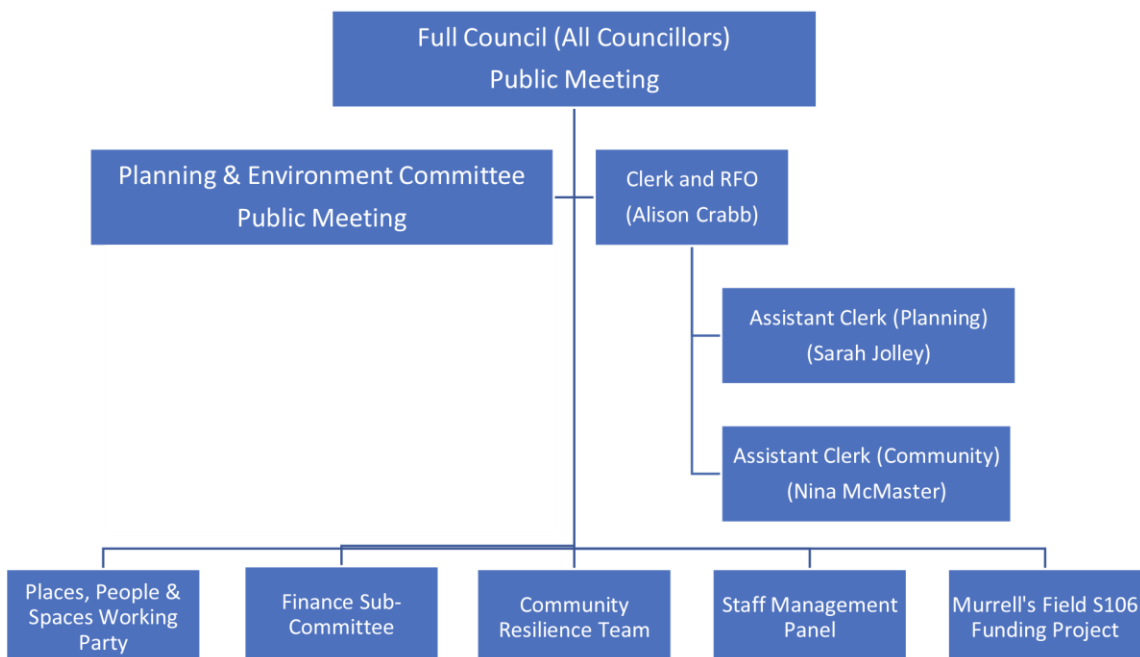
Full Council (All Councillors)
Public Meeting

Planning & Environment Committee
Public Meeting

Clerk and RFO
(Alison Crabb)

Assistant Clerk (Planning)
(Sarah Jolley)

Assistant Clerk (Community)
(Nina McMaster)

Places, People & Spaces Working Party

Finance Sub-Committee

Community Resilience Team

Staff Management Panel

Murrell's Field S106 Funding Project